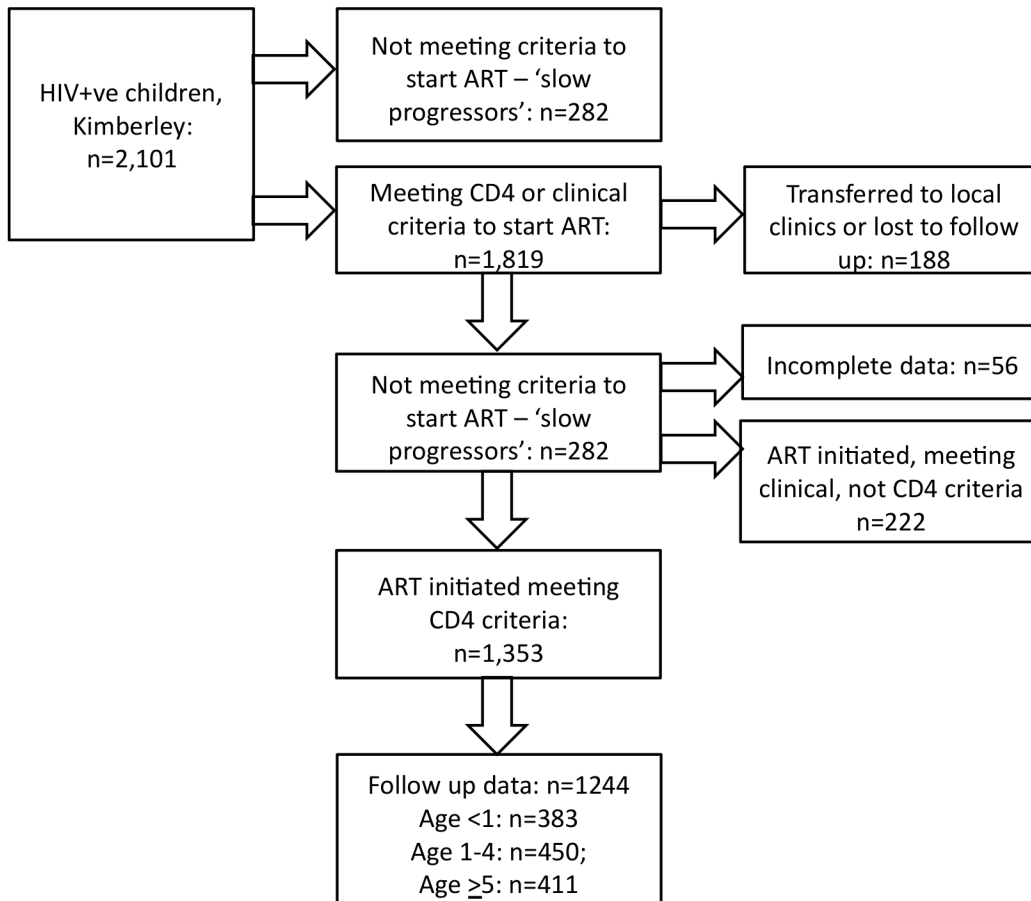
HIV+ve children, Kimberley: n=2,101

Not meeting criteria to start ART – 'slow progressors': n=282

Meeting CD4 or clinical criteria to start ART: n=1,819

Transferred to local clinics or lost to follow up: n=188

Not meeting criteria to start ART – 'slow progressors': n=282

Incomplete data: n=56

ART initiated, meeting clinical, not CD4 criteria n=222

ART initiated meeting CD4 criteria: n=1,353

Follow up data: n=1244
Age <1: n=383
Age 1-4: n=450;
Age $\geq$5: n=411